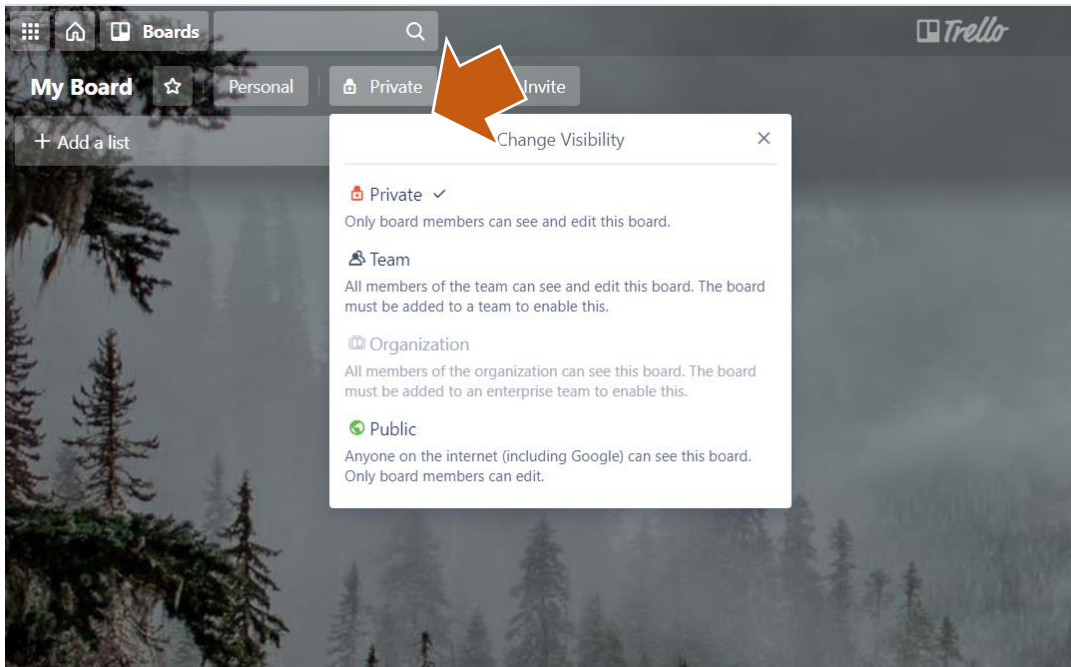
Boards

Trello

My Board ☆ Personal Private Invite

+ Add a list

Change Visibility ×

Private ✓
Only board members can see and edit this board.

Team
All members of the team can see and edit this board. The board must be added to a team to enable this.

Organization
All members of the organization can see this board. The board must be added to an enterprise team to enable this.

Public
Anyone on the internet (including Google) can see this board. Only board members can edit.